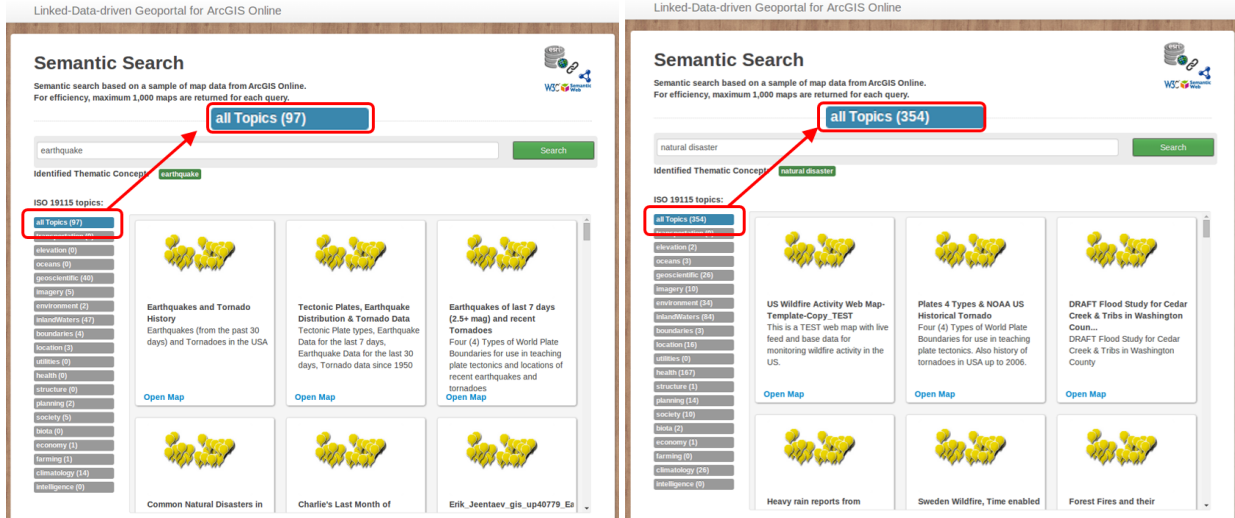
Linked-Data-driven Geoportal for ArcGIS Online

Semantic Search

Semantic search based on a sample of map data from ArcGIS Online.
For efficiency, maximum 1,000 maps are returned for each query.

W3C Semantic Web

all Topics (97)

earthquake

Search

Identified Thematic Concept: earthquake

ISO 19115 topics:

all Topics (97)
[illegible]
elevation (0)
oceans (0)
geoscientific (40)
imagery (5)
environment (2)
inlandWaters (47)
boundaries (4)
location (3)
utilities (0)
health (0)
structure (0)
planning (2)
society (5)
biota (0)
economy (1)
farming (1)
climatology (14)
intelligence (0)

Earthquakes and Tornado History
Earthquakes (from the past 30 days) and Tornadoes in the USA
Open Map

Tectonic Plates, Earthquake Distribution & Tornado Data
Tectonic Plate types, Earthquake Data for the last 7 days, Earthquake Data for the last 30 days, Tornado data since 1950
Open Map

Earthquakes of last 7 days (2.5+ mag) and recent Tornadoes
Four (4) Types of World Plate Boundaries for use in teaching plate tectonics and locations of recent earthquakes and tornadoes
Open Map

Common Natural Disasters in

Charlie's Last Month of

Erik_Jeentaev_gis_up40779_Ea

Linked-Data-driven Geoportal for ArcGIS Online

Semantic Search

Semantic search based on a sample of map data from ArcGIS Online.
For efficiency, maximum 1,000 maps are returned for each query.

W3C Semantic Web

all Topics (354)

natural disaster

Search

Identified Thematic Concept: natural disaster

ISO 19115 topics:

all Topics (354)
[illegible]
elevation (2)
oceans (3)
geoscientific (26)
imagery (10)
environment (34)
inlandWaters (84)
boundaries (3)
location (16)
utilities (0)
health (167)
structure (1)
planning (14)
society (10)
biota (2)
economy (1)
farming (0)
climatology (26)
intelligence (0)

US Wildfire Activity Web Map-Template-Copy_TEST
This is a TEST web map with live feed and base data for monitoring wildfire activity in the US.
Open Map

Plates 4 Types & NOAA US Historical Tornado
Four (4) Types of World Plate Boundaries for use in teaching plate tectonics. Also history of tornadoes in USA up to 2006.
Open Map

DRAFT Flood Study for Cedar Creek & Tribs in Washington Coun...
DRAFT Flood Study for Cedar Creek & Tribs in Washington County
Open Map

Heavy rain reports from

Sweden Wildfire, Time enabled

Forest Fires and their